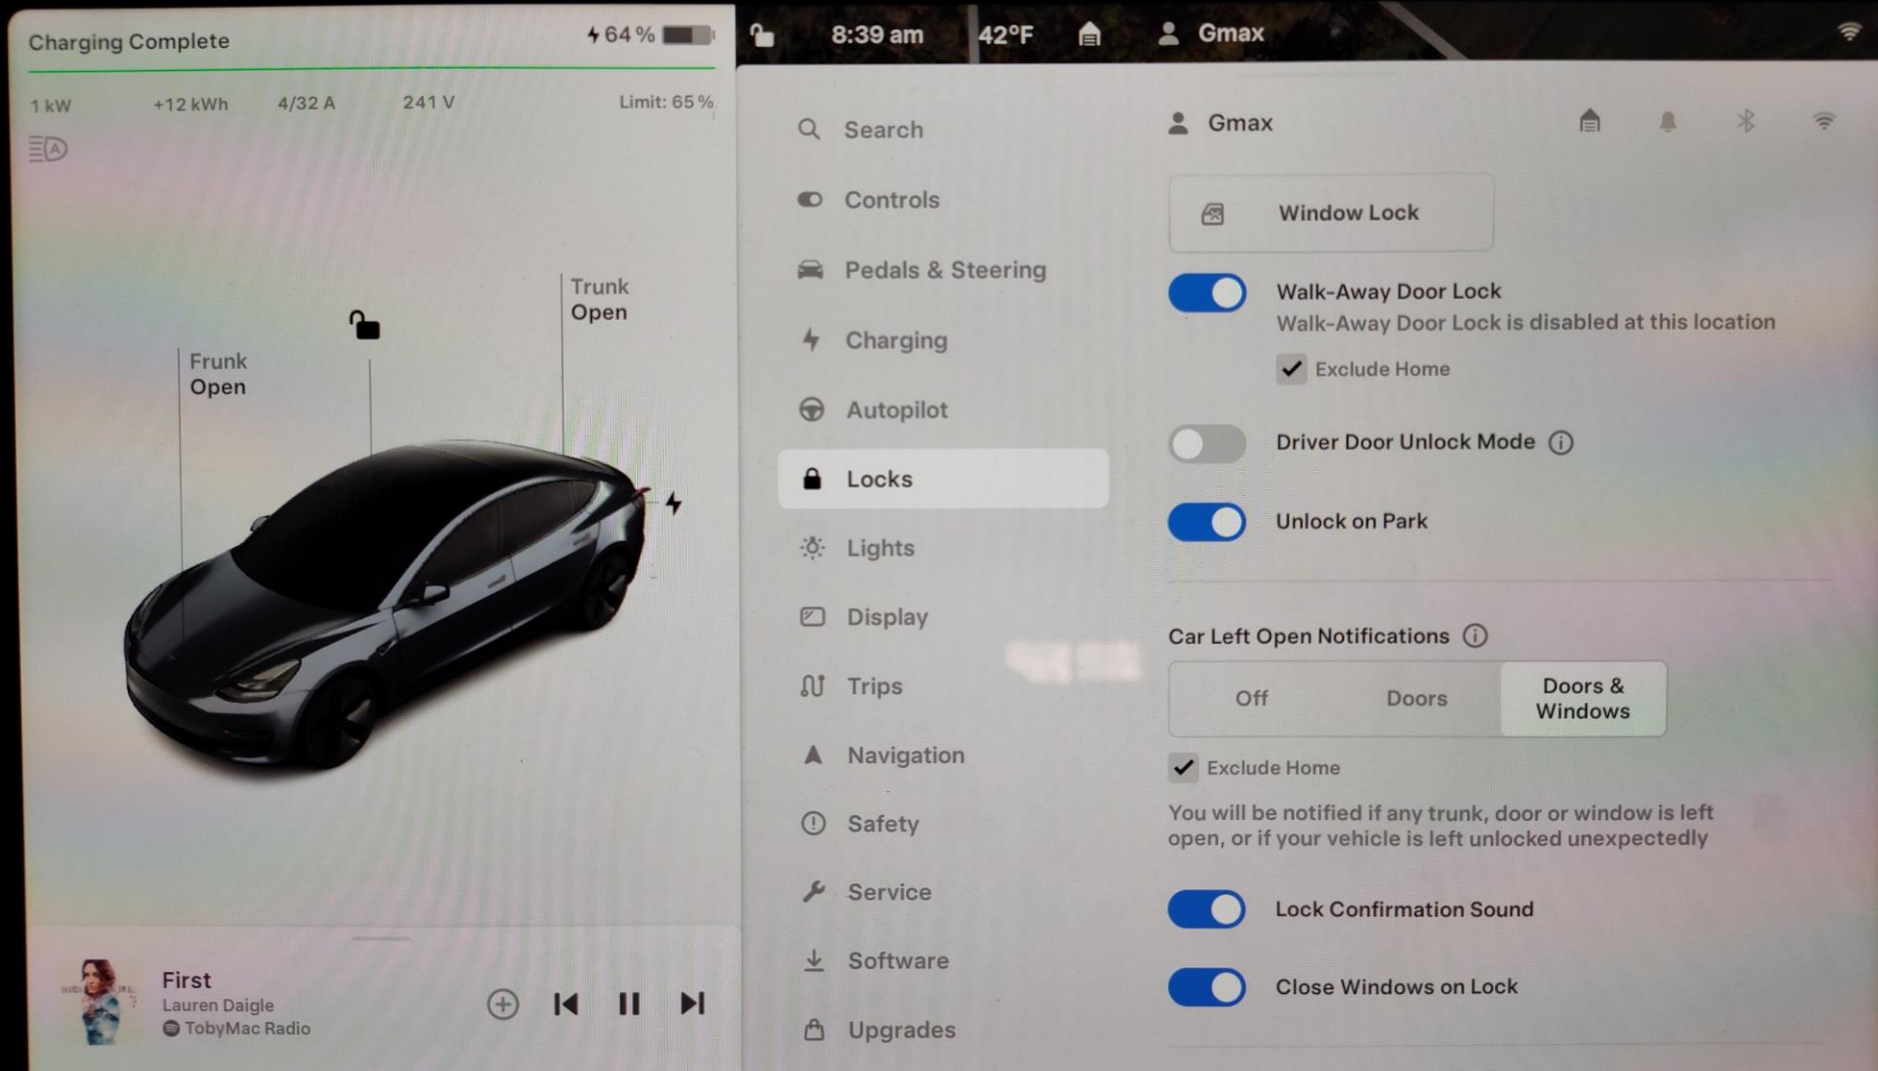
Charging Complete 64 %

1 kW +12 kWh 4/32 A 241 V Limit: 65 %

Frunk Open

Trunk Open

First
Lauren Daigle
TobyMac Radio

8:39 am 42°F Gmax

Search
Controls
Pedals & Steering
Charging
Autopilot
Locks
Lights
Display
Trips
Navigation
Safety
Service
Software
Upgrades

Gmax

Window Lock

Walk-Away Door Lock
Walk-Away Door Lock is disabled at this location

Exclude Home

Driver Door Unlock Mode

Unlock on Park

Car Left Open Notifications

| Off | Doors | Doors & Windows |
|---|---|---|

Exclude Home

You will be notified if any trunk, door or window is left open, or if your vehicle is left unlocked unexpectedly

Lock Confirmation Sound

Close Windows on Lock